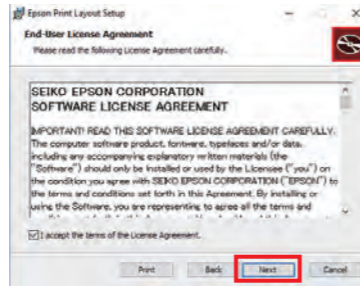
Epson Print Layout Setup

End-User License Agreement

Please read the following License Agreement carefully.

SEIKO EPSON CORPORATION
SOFTWARE LICENSE AGREEMENT

IMPORTANT! READ THIS SOFTWARE LICENSE AGREEMENT CAREFULLY. The computer software product, fontware, typefaces and/or data, including any accompanying explanatory written materials (the "Software") should only be installed or used by the Licensee ("you") on the condition you agree with SEIKO EPSON CORPORATION ("EPSON") to the terms and conditions set forth in this Agreement. By installing or using the Software, you are representing to agree all the terms and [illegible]

I accept the terms of the License Agreement.

Print Back Next Cancel